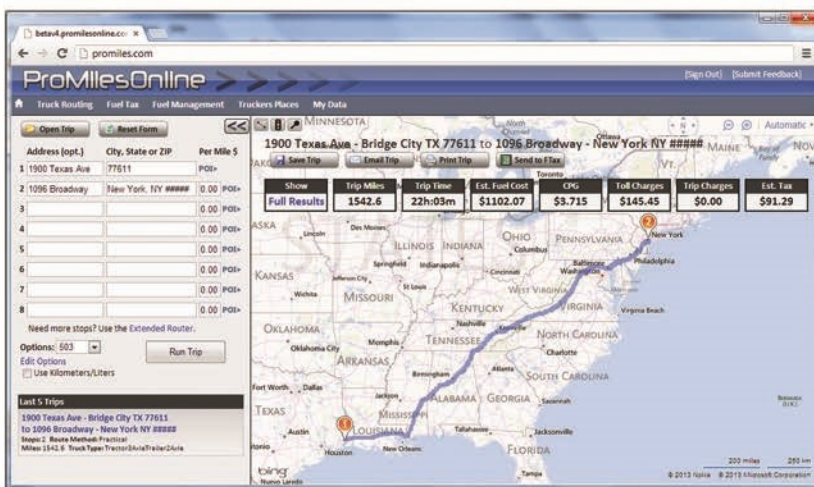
betav4.promilesonline.co ×

promiles.com

ProMilesOnline

[Sign Out] [Submit Feedback]

Truck Routing Fuel Tax Fuel Management Truckers Places My Data

Open Trip Reset Form

| | Address (opt.) | City, State or ZIP | Per Mile $ | |
|---|---|---|---|---|
| 1 | 1900 Texas Ave | 77611 | | POI» |
| 2 | 1096 Broadway | New York, NY ##### | 0.00 | POI» |
| 3 | | | 0.00 | POI» |
| 4 | | | 0.00 | POI» |
| 5 | | | 0.00 | POI» |
| 6 | | | 0.00 | POI» |
| 7 | | | 0.00 | POI» |
| 8 | | | 0.00 | POI» |

Need more stops? Use the Extended Router.

Options: 503

Edit Options

Use Kilometers/Liters

Run Trip

Last 5 Trips

1900 Texas Ave - Bridge City TX 77611 to 1096 Broadway - New York NY #####

Stops: 2 Route Method: Practical

Miles: 1542.6 TruckType: Tractor2AxleTrailer2Axle

1900 Texas Ave - Bridge City TX 77611 to 1096 Broadway - New York NY #####

Save Trip Email Trip Print Trip Send to FTax

| Show | Trip Miles | Trip Time | Est. Fuel Cost | CPG | Toll Charges | Trip Charges | Est. Tax |
|---|---|---|---|---|---|---|---|
| Full Results | 1542.6 | 22h:03m | $1102.07 | $3.715 | $145.45 | $0.00 | $91.29 |

Automatic

MINNESOTA Toronto Ottawa MAINE VT. New York Philadelphia Baltimore Washington Lincoln Des Moines ILLINOIS INDIANA OHIO PENNSYLVANIA Columbus Springfield Indianapolis Cincinnati KANSAS Jefferson City St Louis WEST VIRGINIA Wichita MISSOURI KENTUCKY VIRGINIA Virginia Beach Nashville Knoxville OKLAHOMA Oklahoma City Memphis TENNESSEE NORTH CAROLINA Charlotte ARKANSAS Birmingham Atlanta SOUTH CAROLINA Fort Worth Dallas Jackson ALABAMA GEORGIA Savannah TEXAS MISSISSIPPI Austin LOUISIANA Tallahassee Jacksonville Houston New Orleans FLORIDA Tampa Nuevo Laredo bing

200 miles 250 km

© 2013 Nokia © 2013 Microsoft Corporation